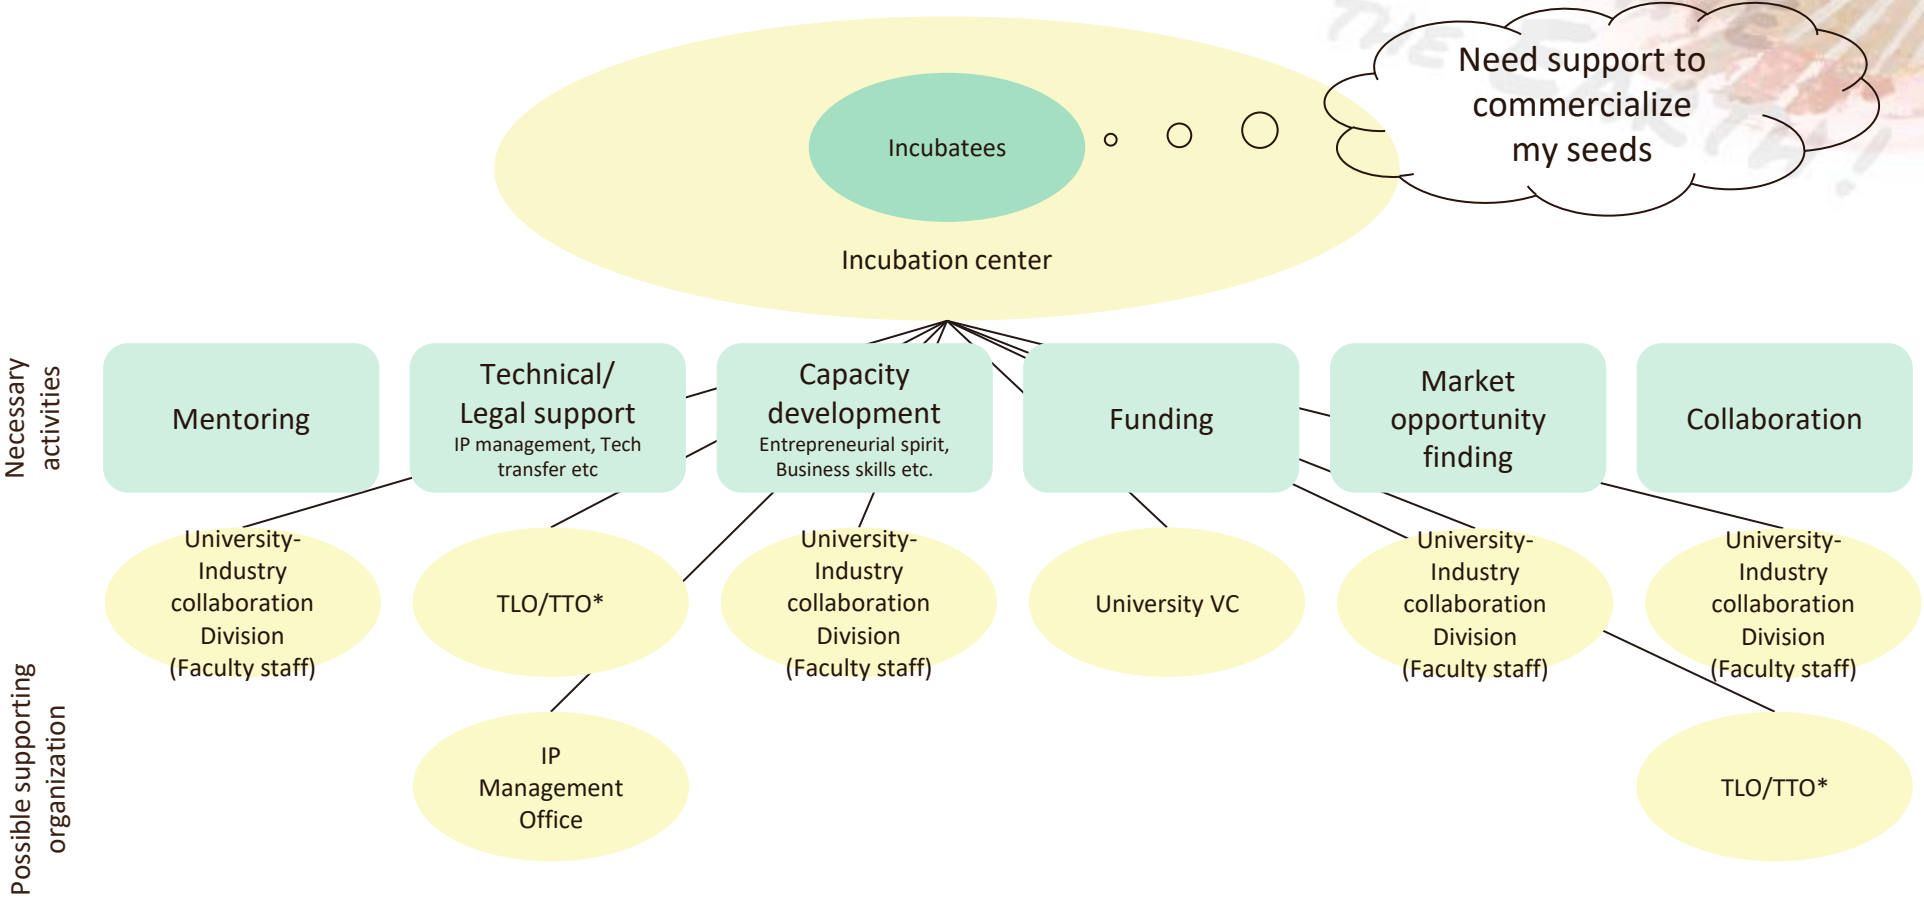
Incubatees

Incubation center

Need support to commercialize my seeds

Necessary activities

Mentoring

Technical/ Legal support
IP management, Tech transfer etc

Capacity development
Entrepreneurial spirit, Business skills etc.

Funding

Market opportunity finding

Collaboration

Possible supporting organization

University-Industry collaboration Division (Faculty staff)

TLO/TTO*

University-Industry collaboration Division (Faculty staff)

University VC

University-Industry collaboration Division (Faculty staff)

University-Industry collaboration Division (Faculty staff)

IP Management Office

TLO/TTO*